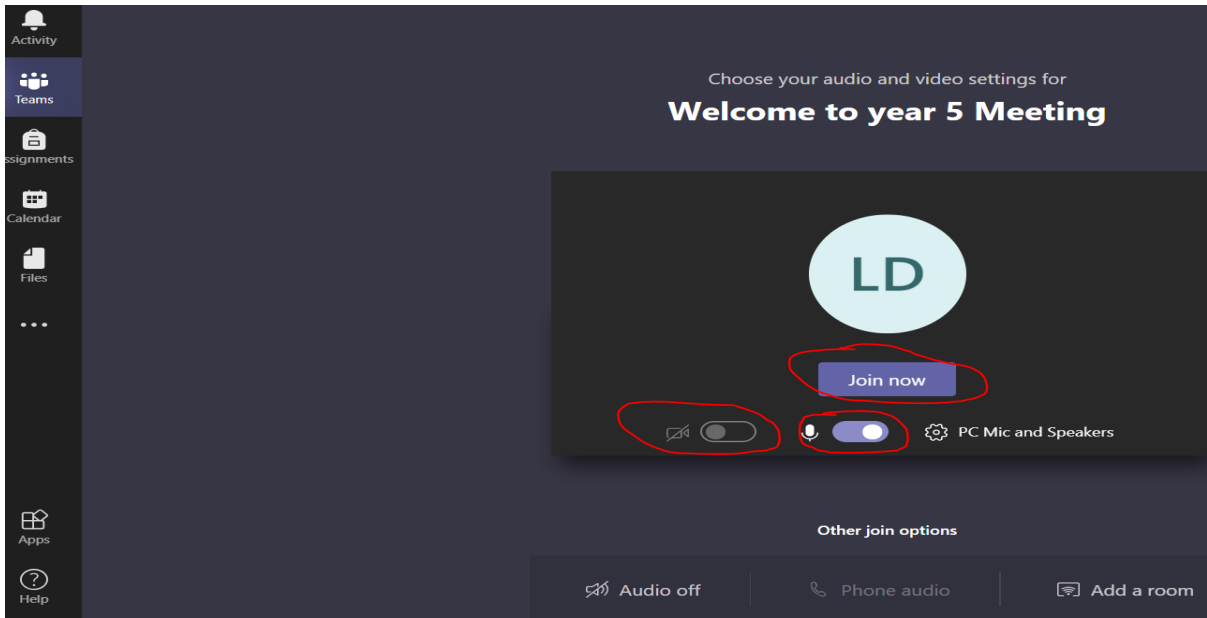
Activity
Teams
ssignments
Calendar
Files
...
Apps
Help

Choose your audio and video settings for

Welcome to year 5 Meeting

LD

Join now

PC Mic and Speakers

Other join options

Audio off
Phone audio
Add a room